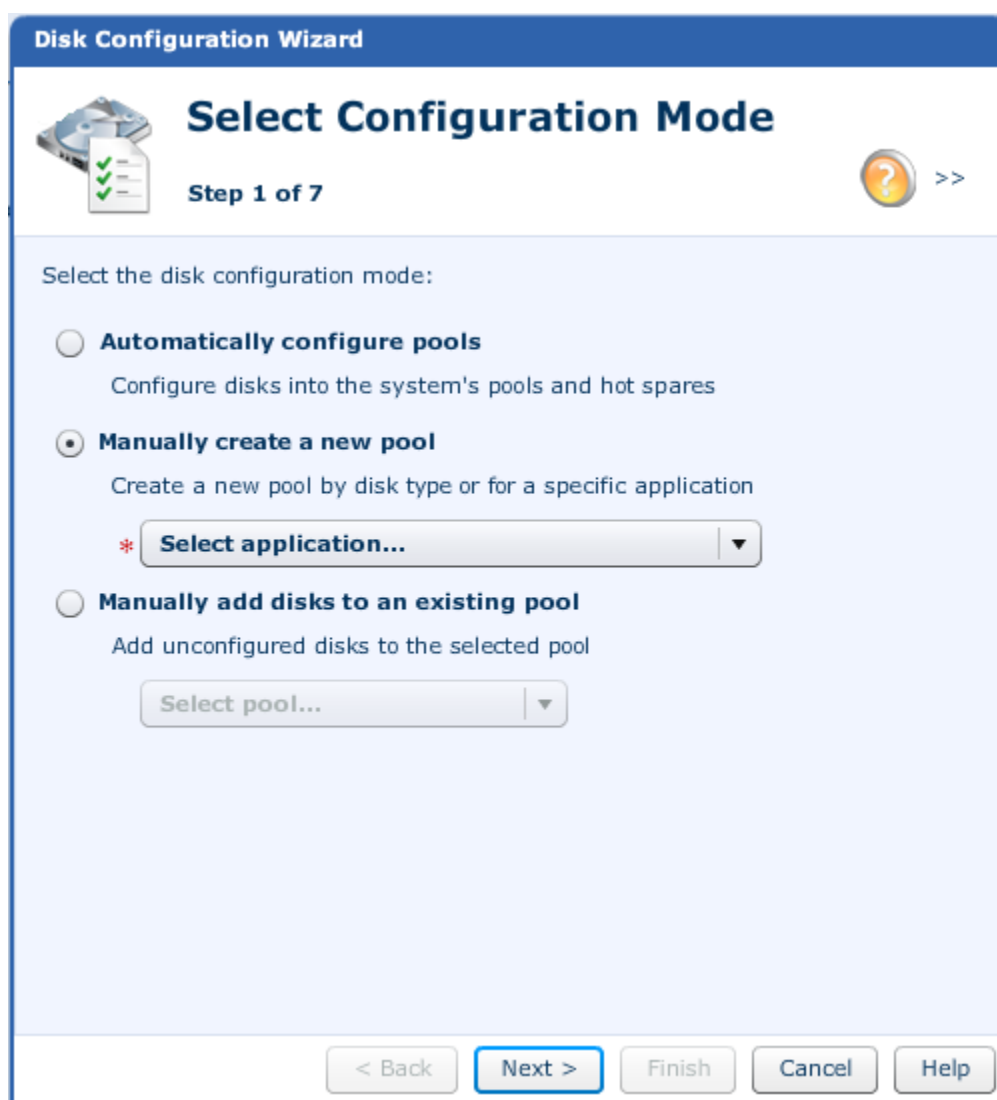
Disk Configuration Wizard

Select Configuration Mode

Step 1 of 7

>>

Select the disk configuration mode:

Automatically configure pools

Configure disks into the system's pools and hot spares

Manually create a new pool

Create a new pool by disk type or for a specific application

* Select application...

Manually add disks to an existing pool

Add unconfigured disks to the selected pool

Select pool...

< Back Next > Finish Cancel Help